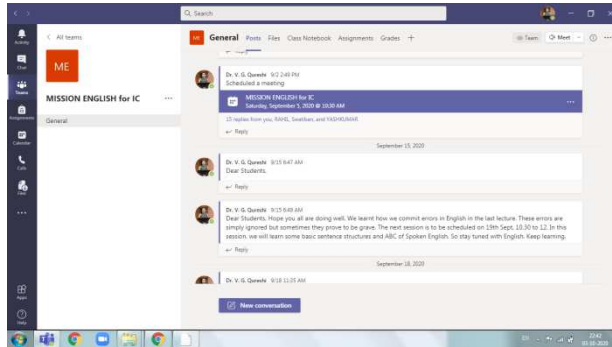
Search

Activity
Chat
Teams
Assignments
Calendar
Calls
Files
...
Apps
Help

< All teams

ME

MISSION ENGLISH for IC ...

General

ME General Posts Files Class Notebook Assignments Grades +

Team Meet

Reply

Dr. V. G. Qureshi 9/2 2:49 PM
Scheduled a meeting

MISSION ENGLISH for IC
Saturday, September 5, 2020 @ 10:30 AM

10 replies from you, RAHIL, Swatban, and YASHKUMAR

Reply

September 15, 2020

Dr. V. G. Qureshi 9/15 8:47 AM
Dear Students

Reply

Dr. V. G. Qureshi 9/15 8:49 AM
Dear Students. Hope you all are doing well. We learnt how we commit errors in English in the last lecture. These errors are simply ignored but sometimes they prove to be grave. The next session is to be scheduled on 19th Sept, 10.30 to 12. In this session, we will learn some basic sentence structures and ABC of Spoken English. So stay tuned with English. Keep learning.

Reply

September 18, 2020

Dr. V. G. Qureshi 9/18 11:25 AM

New conversation

22:42
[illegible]